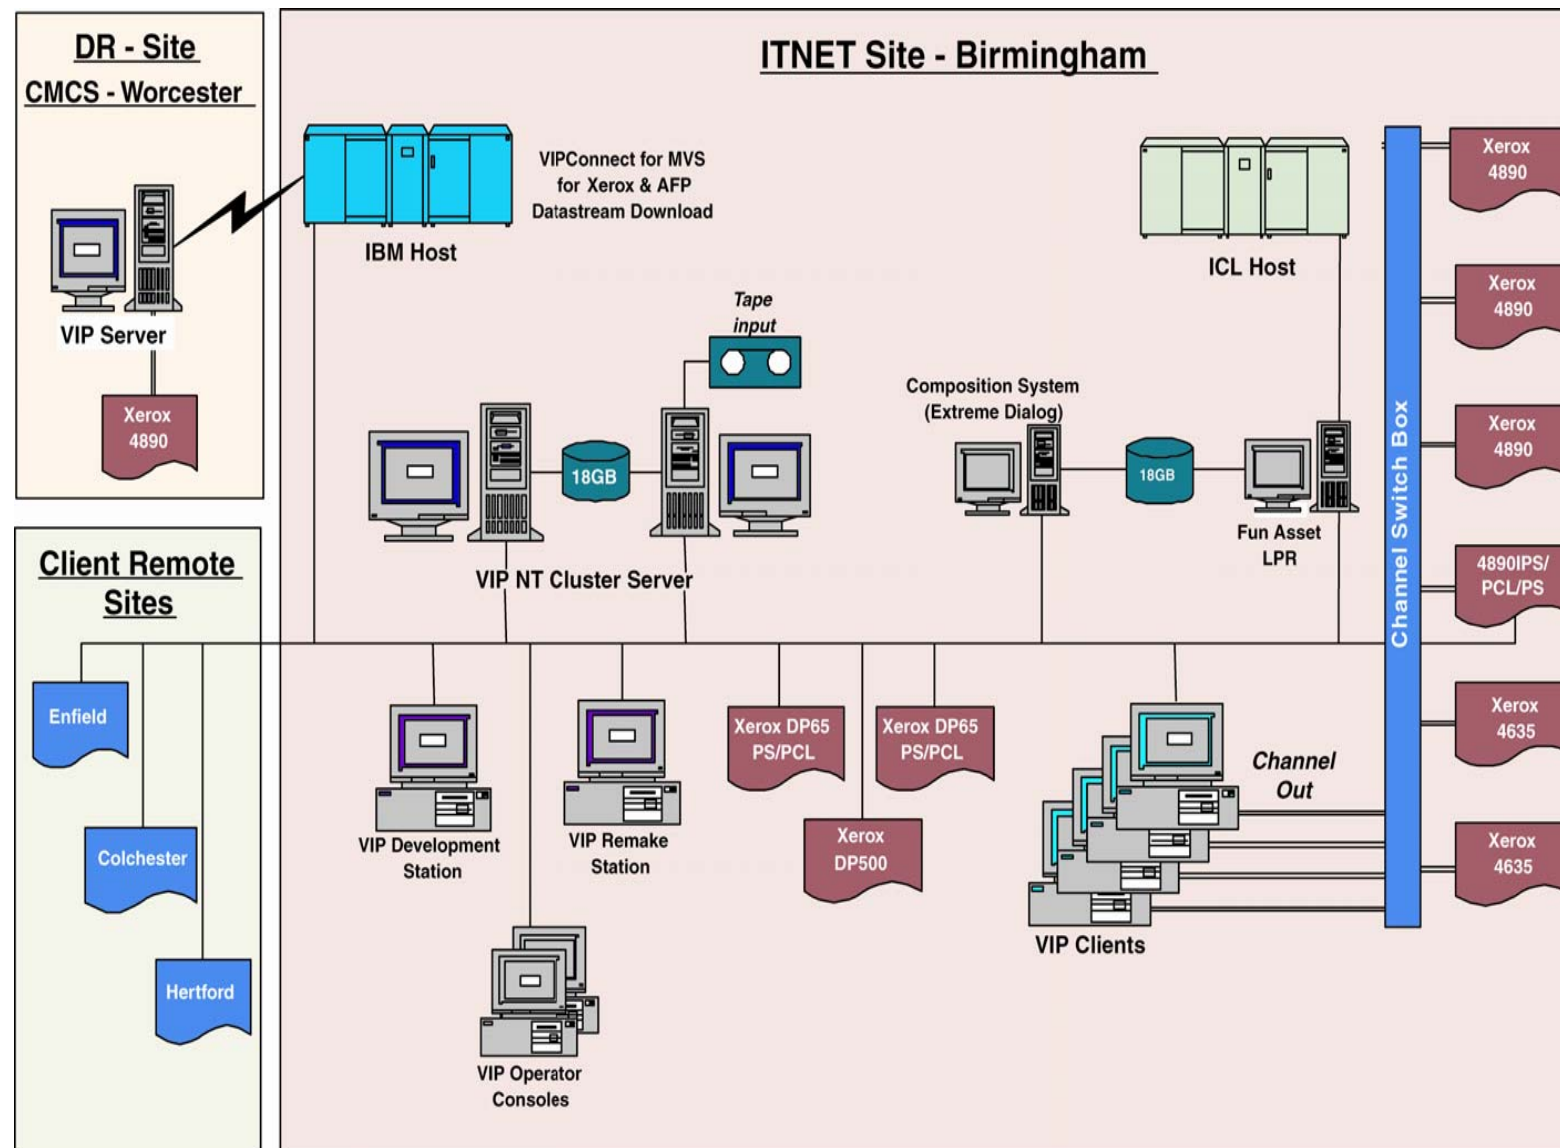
DR - Site
CMCS - Worcester

VIP Server

Xerox 4890

Client Remote Sites

Enfield

Colchester

Hertford

ITNET Site - Birmingham

IBM Host

VIPConnect for MVS for Xerox & AFP Datastream Download

ICL Host

Tape input

Composition System (Extreme Dialog)

18GB

18GB

VIP NT Cluster Server

Fun Asset LPR

Channel Switch Box

Xerox 4890

Xerox 4890

Xerox 4890

4890IPS/ PCL/PS

Xerox 4635

Xerox 4635

VIP Development Station

VIP Remake Station

Xerox DP65 PS/PCL

Xerox DP65 PS/PCL

Xerox DP500

Channel Out

VIP Clients

VIP Operator Consoles